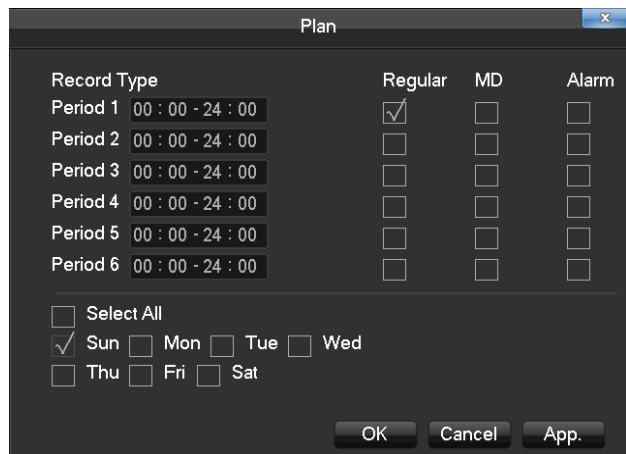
Plan

x

| Record Type | | Regular | MD | Alarm |
|---|---|---|---|---|
| Period 1 | 00 : 00 - 24 : 00 | √ | | |
| Period 2 | 00 : 00 - 24 : 00 | | | |
| Period 3 | 00 : 00 - 24 : 00 | | | |
| Period 4 | 00 : 00 - 24 : 00 | | | |
| Period 5 | 00 : 00 - 24 : 00 | | | |
| Period 6 | 00 : 00 - 24 : 00 | | | |

Select All

√ Sun Mon Tue Wed

Thu Fri Sat

OK Cancel App.